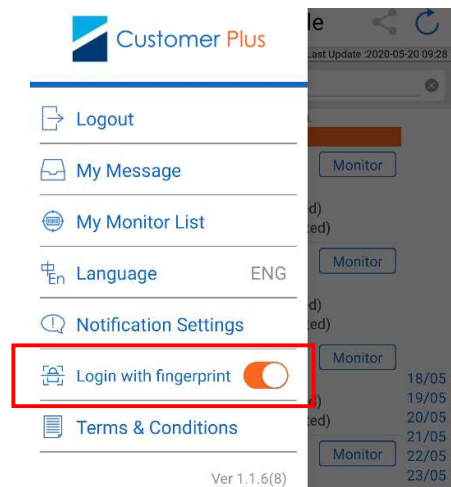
Customer Plus

Logout

My Message

My Monitor List

Language ENG

Notification Settings

Login with fingerprint

Terms & Conditions

Ver 1.1.6(8)

le

Last Update :2020-05-20 09:28

Monitor

d)
ted)

Monitor

d)
ted)

Monitor

d)
ted)

Monitor

18/05
19/05
20/05
21/05
22/05
23/05